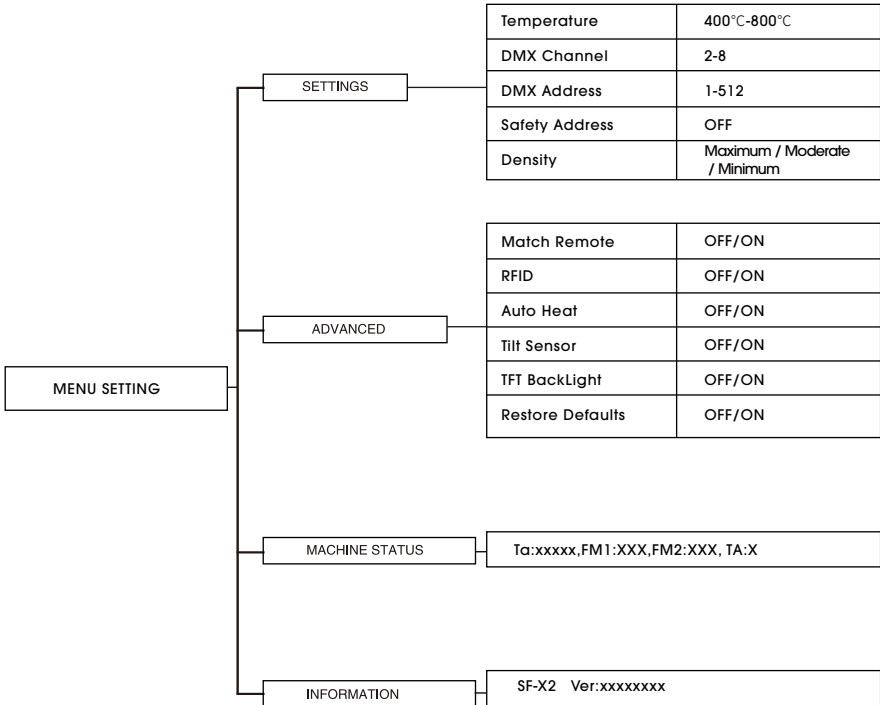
MENU SETTING

SETTINGS

| Temperature | 400℃-800℃ |
|---|---|
| DMX Channel | 2-8 |
| DMX Address | 1-512 |
| Safety Address | OFF |
| Density | Maximum / Moderate / Minimum |

ADVANCED

| Match Remote | OFF/ON |
|---|---|
| RFID | OFF/ON |
| Auto Heat | OFF/ON |
| Tilt Sensor | OFF/ON |
| TFT BackLight | OFF/ON |
| Restore Defaults | OFF/ON |

MACHINE STATUS

Ta:xxxxx,FM1:XXX,FM2:XXX, TA:X

INFORMATION

SF-X2 Ver:xxxxxxxx